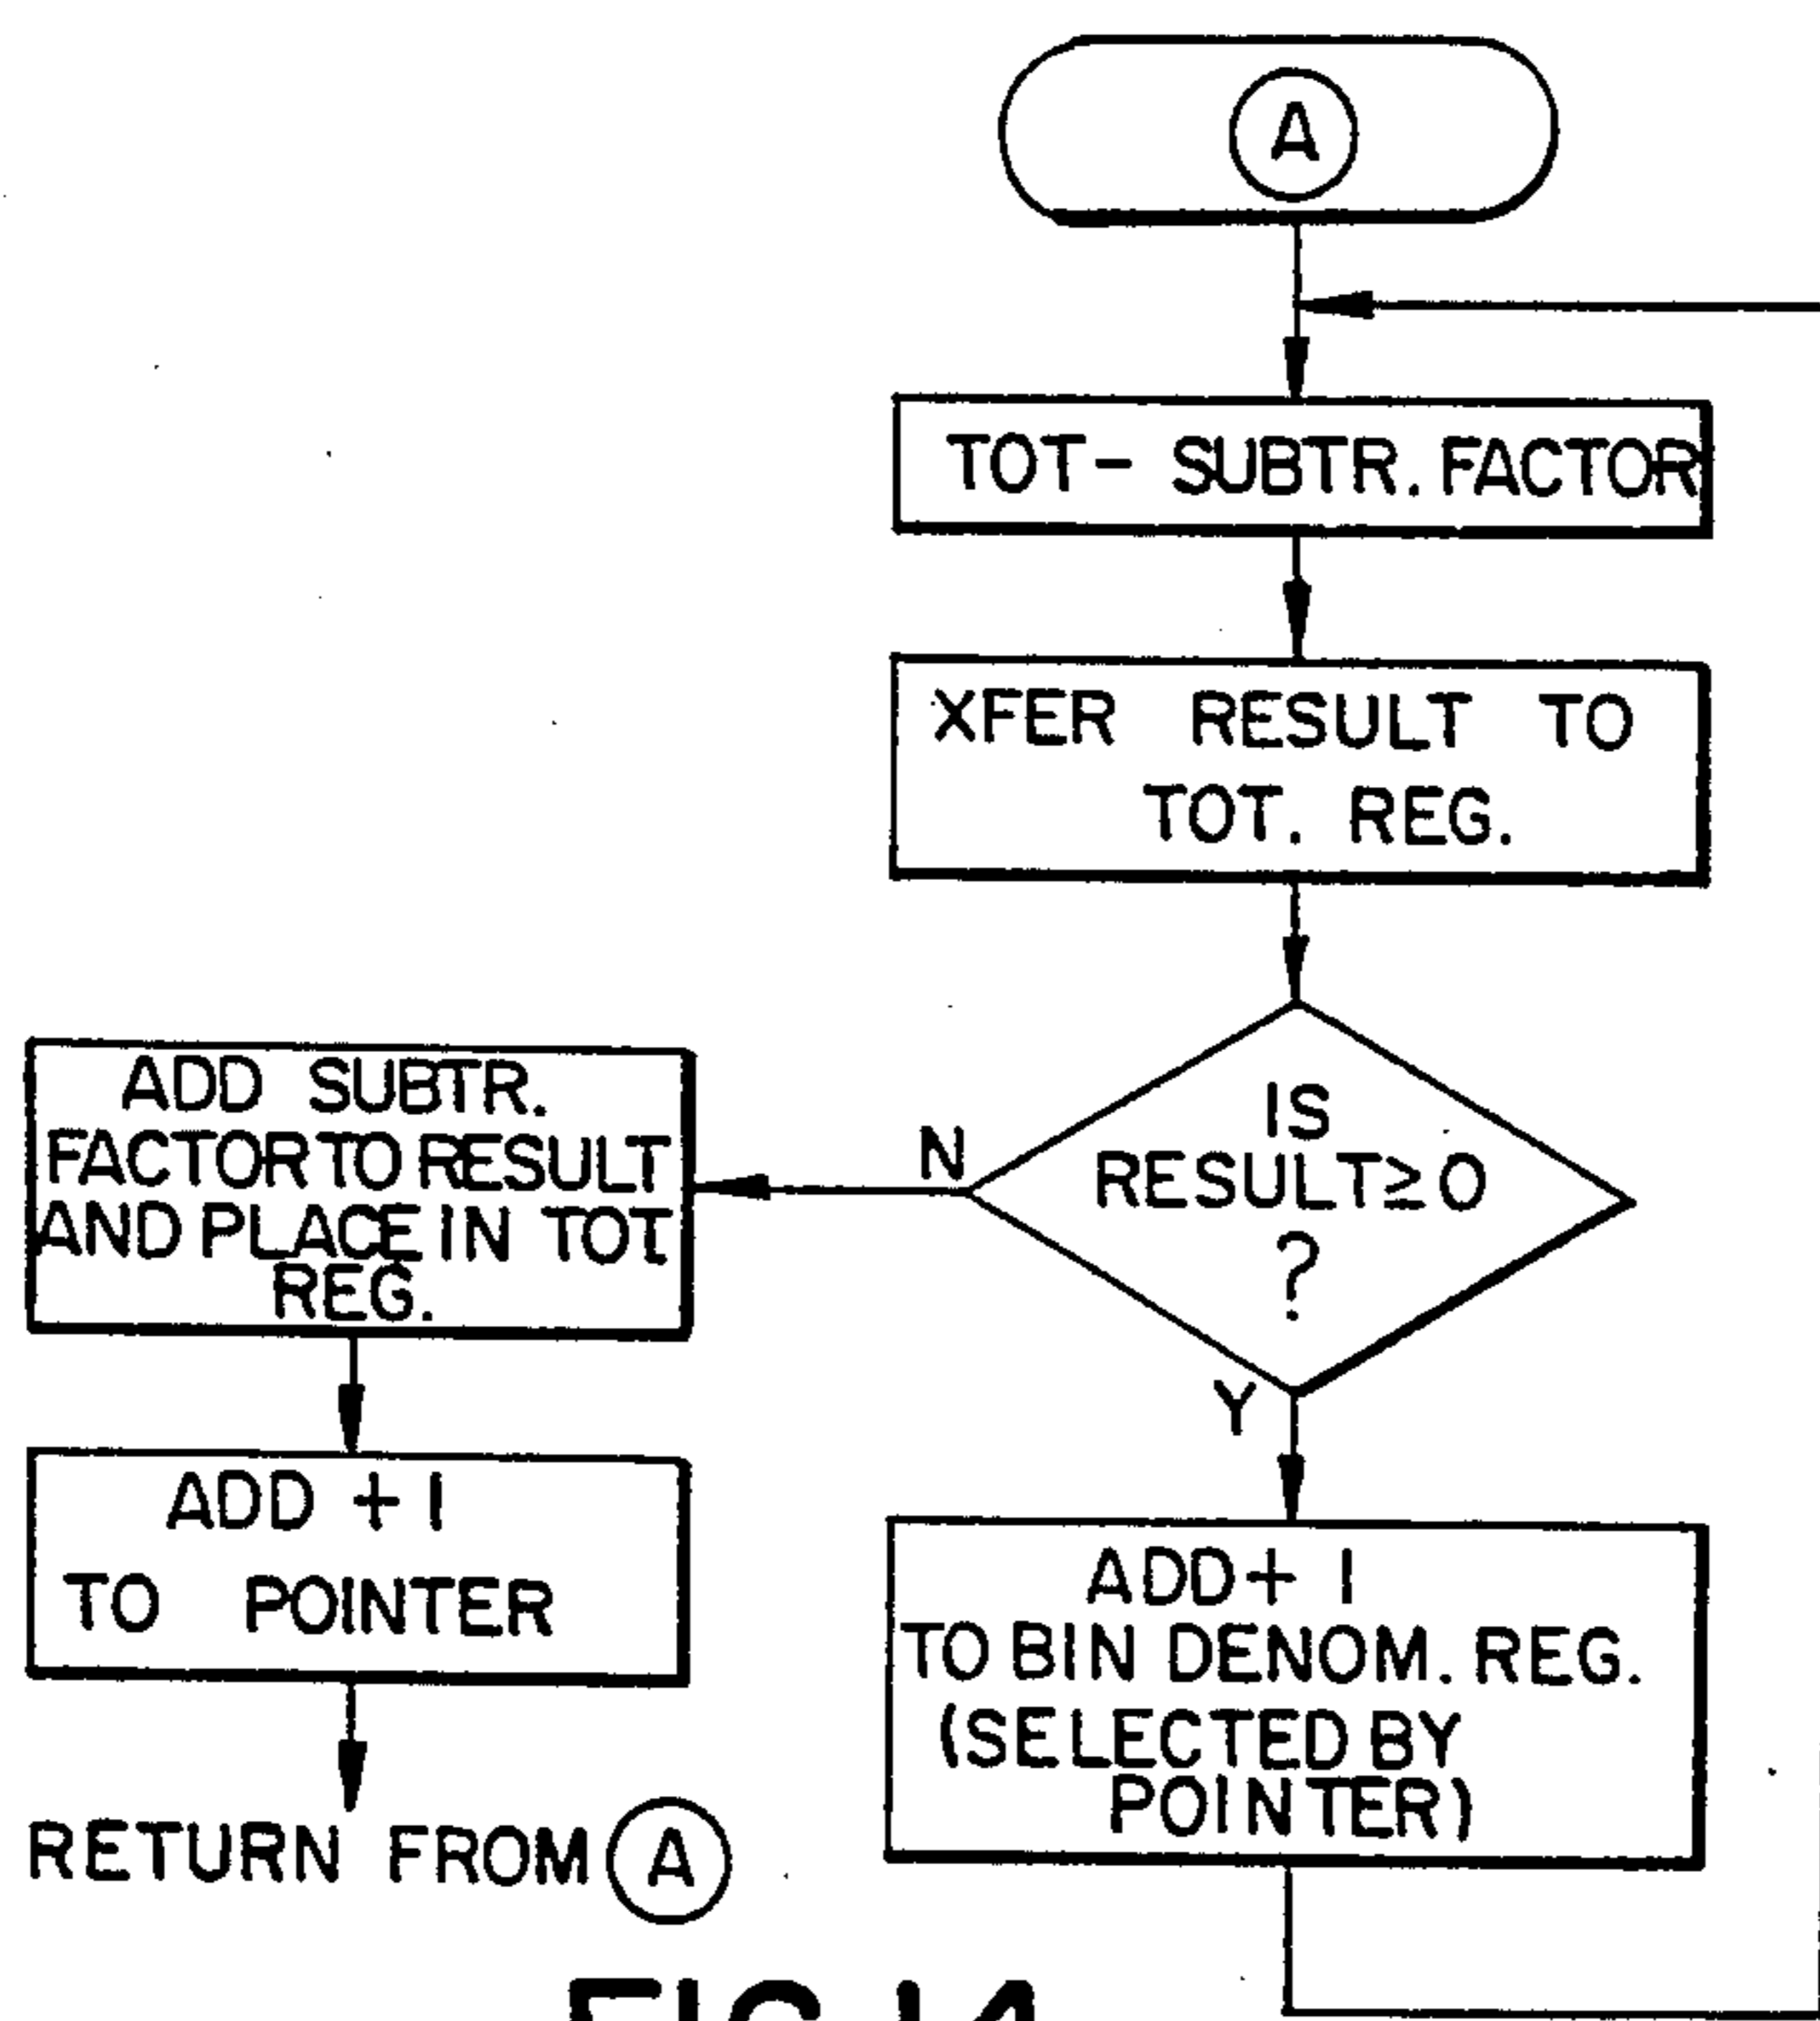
A

TOT- SUBTR. FACTOR

XFER RESULT TO TOT. REG.

IS RESULT$\geq$0 ?

N

Y

ADD SUBTR. FACTOR TO RESULT AND PLACE IN TOT REG.

ADD +1 TO POINTER

RETURN FROM A

ADD+ 1 TO BIN DENOM. REG. (SELECTED BY POINTER)

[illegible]